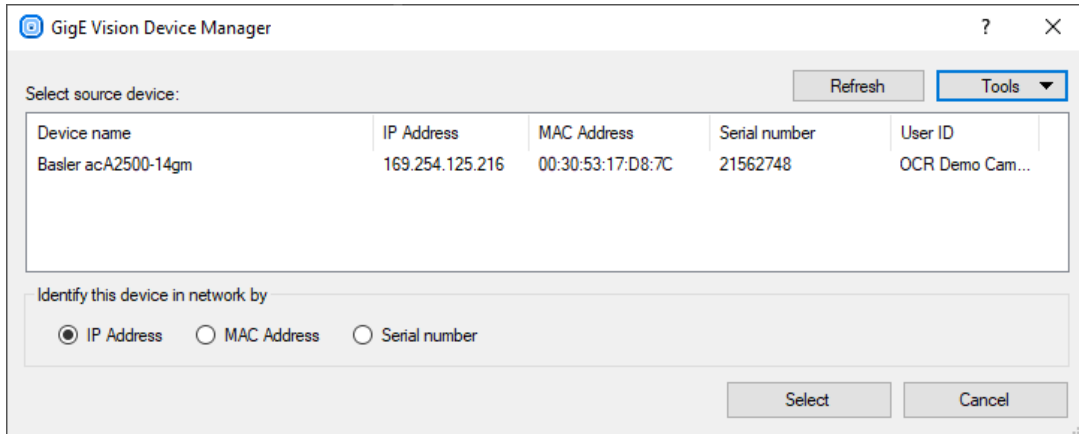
GigE Vision Device Manager

?

Select source device:

Refresh

Tools

| Device name | IP Address | MAC Address | Serial number | User ID |
|---|---|---|---|---|
| Basler acA2500-14gm | 169.254.125.216 | 00:30:53:17:D8:7C | 21562748 | OCR Demo Cam... |

Identify this device in network by

IP Address

MAC Address

Serial number

Select

Cancel